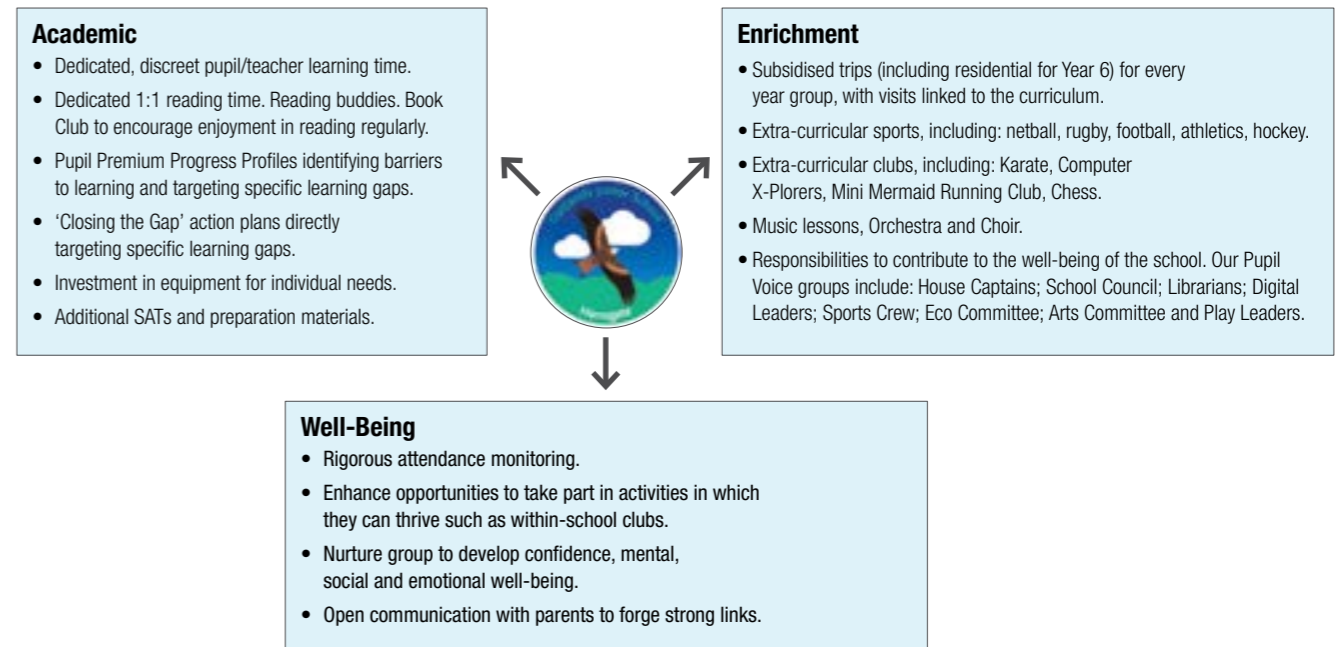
**Academic**

- Dedicated, discreet pupil/teacher learning time.
- Dedicated 1:1 reading time. Reading buddies. Book Club to encourage enjoyment in reading regularly.
- Pupil Premium Progress Profiles identifying barriers to learning and targeting specific learning gaps.
- 'Closing the Gap' action plans directly targeting specific learning gaps.
- Investment in equipment for individual needs.
- Additional SATs and preparation materials.

**Enrichment**

- Subsidised trips (including residential for Year 6) for every year group, with visits linked to the curriculum.
- Extra-curricular sports, including: netball, rugby, football, athletics, hockey.
- Extra-curricular clubs, including: Karate, Computer X-Plorers, Mini Mermaid Running Club, Chess.
- Music lessons, Orchestra and Choir.
- Responsibilities to contribute to the well-being of the school. Our Pupil Voice groups include: House Captains; School Council; Librarians; Digital Leaders; Sports Crew; Eco Committee; Arts Committee and Play Leaders.

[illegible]

**Well-Being**

- Rigorous attendance monitoring.
- Enhance opportunities to take part in activities in which they can thrive such as within-school clubs.
- Nurture group to develop confidence, mental, social and emotional well-being.
- Open communication with parents to forge strong links.